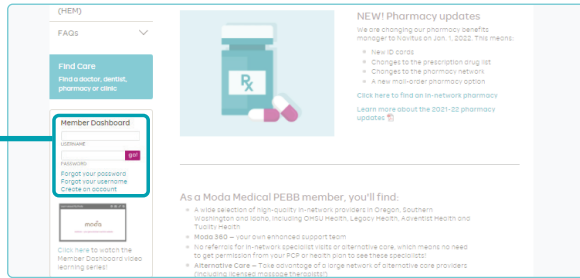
(HEM)

FAQs

Find Care
Find a doctor, dentist, pharmacy or clinic

Member Dashboard
USERNAME
go!
PASSWORD
Forgot your password
Forgot your username
Create an account

moda

Click here to watch the Member Dashboard video learning series!

Rx

NEW! Pharmacy updates

We are changing our pharmacy benefits manager to Navitus on Jan. 1, 2022. This means:

- New ID cards
- Changes to the prescription drug list
- Changes to the pharmacy network
- A new mail-order pharmacy option

Click here to find an in-network pharmacy

Learn more about the 2021-22 pharmacy updates

As a Moda Medical PEBB member, you'll find:

- A wide selection of high-quality in-network providers in Oregon, Southern Washington and Idaho, including OHSU Health, Legacy Health, Adventist Health and Tuality Health
- Moda 360 – your own enhanced support team
- No referrals for in-network specialist visits or alternative care, which means no need to get permission from your PCP or health plan to see these specialists!
- Alternative Care – Take advantage of a large network of alternative care providers (including licensed massage therapists)